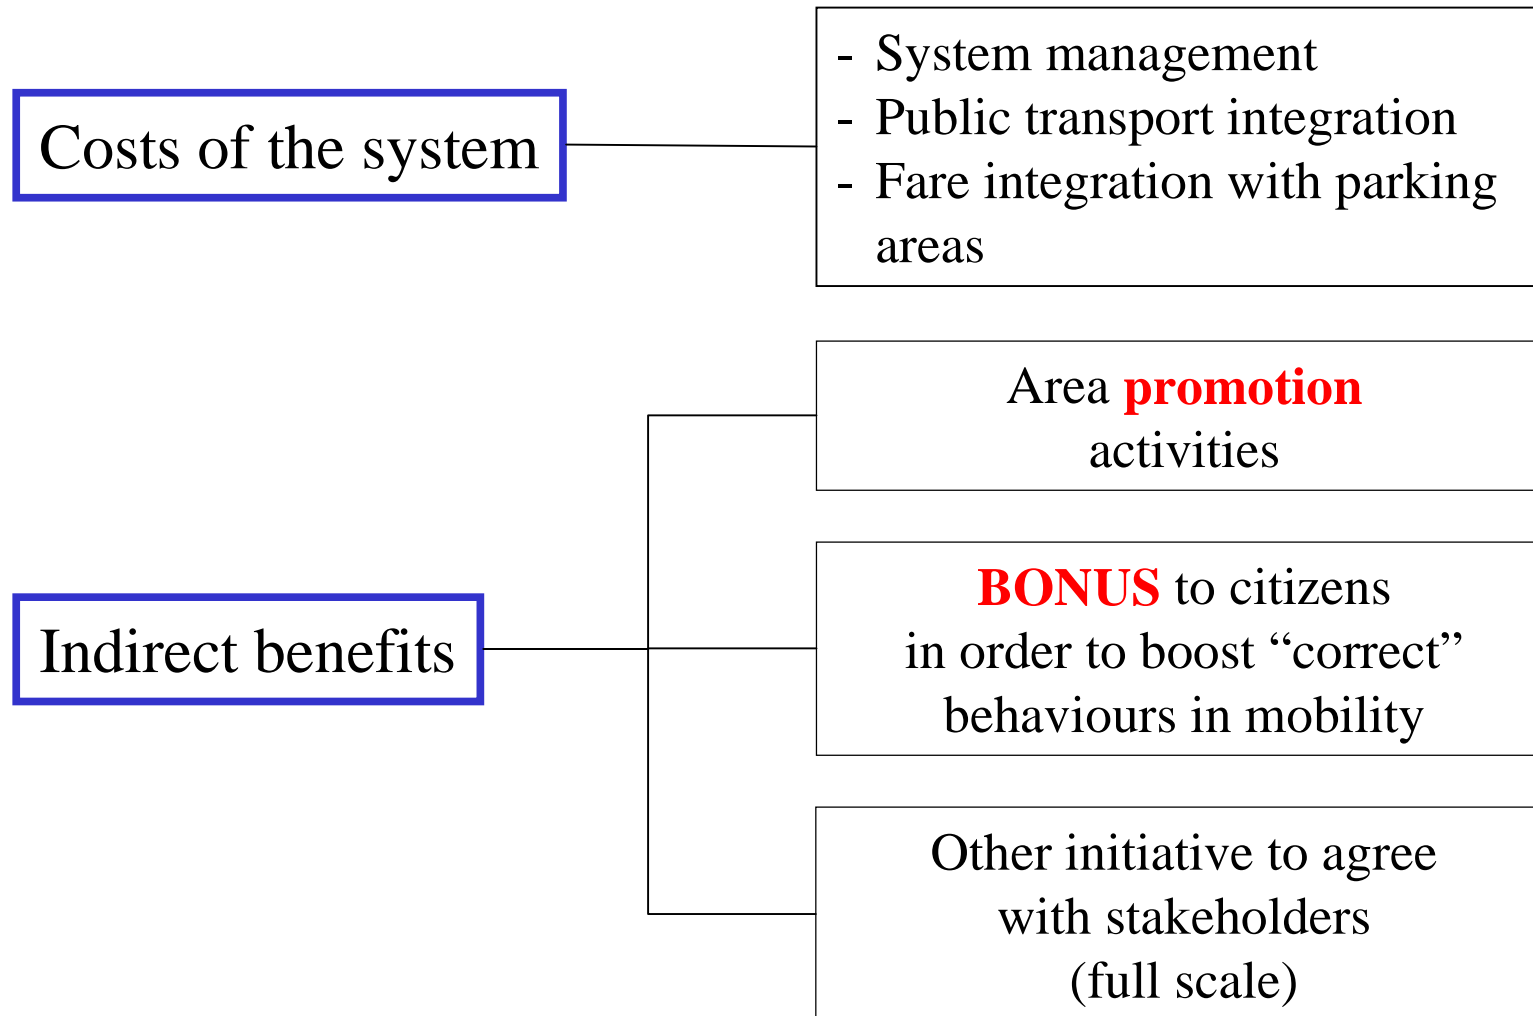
Costs of the system

- System management
- Public transport integration
- Fare integration with parking areas

Indirect benefits

Area promotion activities

BONUS to citizens in order to boost “correct” behaviours in mobility

Other initiative to agree with stakeholders (full scale)